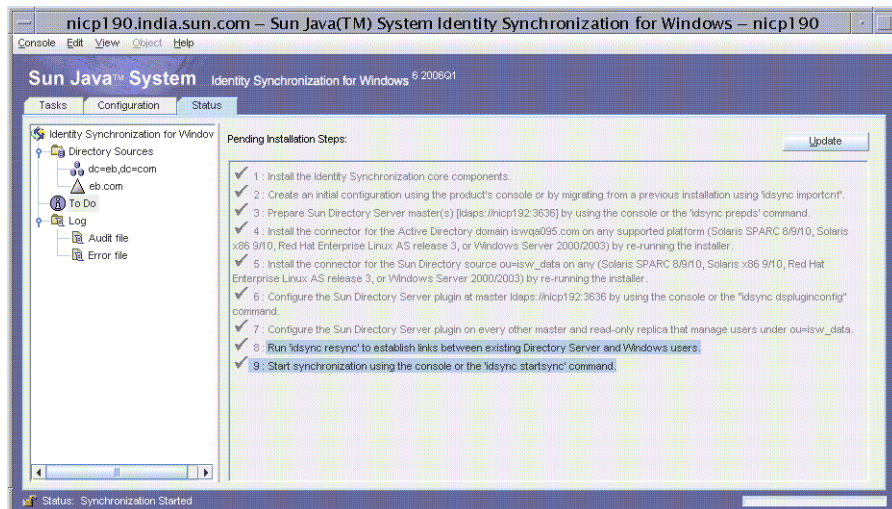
nicp190.india.sun.com – Sun Java(TM) System Identity Synchronization for Windows – nicp190

Console Edit View Object Help

Sun Java™ System Identity Synchronization for Windows 6 2005Q1

Tasks Configuration Status

Identity Synchronization for Windov
Directory Sources
dc=eb,dc=com
eb.com
To Do
Log
Audit file
Error file

Pending Installation Steps:

Update

1 : Install the Identity Synchronization core components.

2 : Create an initial configuration using the product's console or by migrating from a previous installation using 'idsync importcnf'.

3 : Prepare Sun Directory Server master(s) [ldaps://nicp192:3636] by using the console or the 'idsync prepds' command.

4 : Install the connector for the Active Directory domain iswqa095.com on any supported platform (Solaris SPARC 8/9/10, Solaris x86 9/10, Red Hat Enterprise Linux AS release 3, or Windows Server 2000/2003) by re-running the installer.

5 : Install the connector for the Sun Directory source ou=isw_data on any (Solaris SPARC 8/9/10, Solaris x86 9/10, Red Hat Enterprise Linux AS release 3, or Windows Server 2000/2003) by re-running the installer.

6 : Configure the Sun Directory Server plugin at master ldaps://nicp192:3636 by using the console or the "idsync dspluginconfig" command.

7 : Configure the Sun Directory Server plugin on every other master and read-only replica that manage users under ou=isw_data.

8 : Run 'idsync resync' to establish links between existing Directory Server and Windows users.

9 : Start synchronization using the console or the 'idsync startsync' command.

Status: Synchronization Started